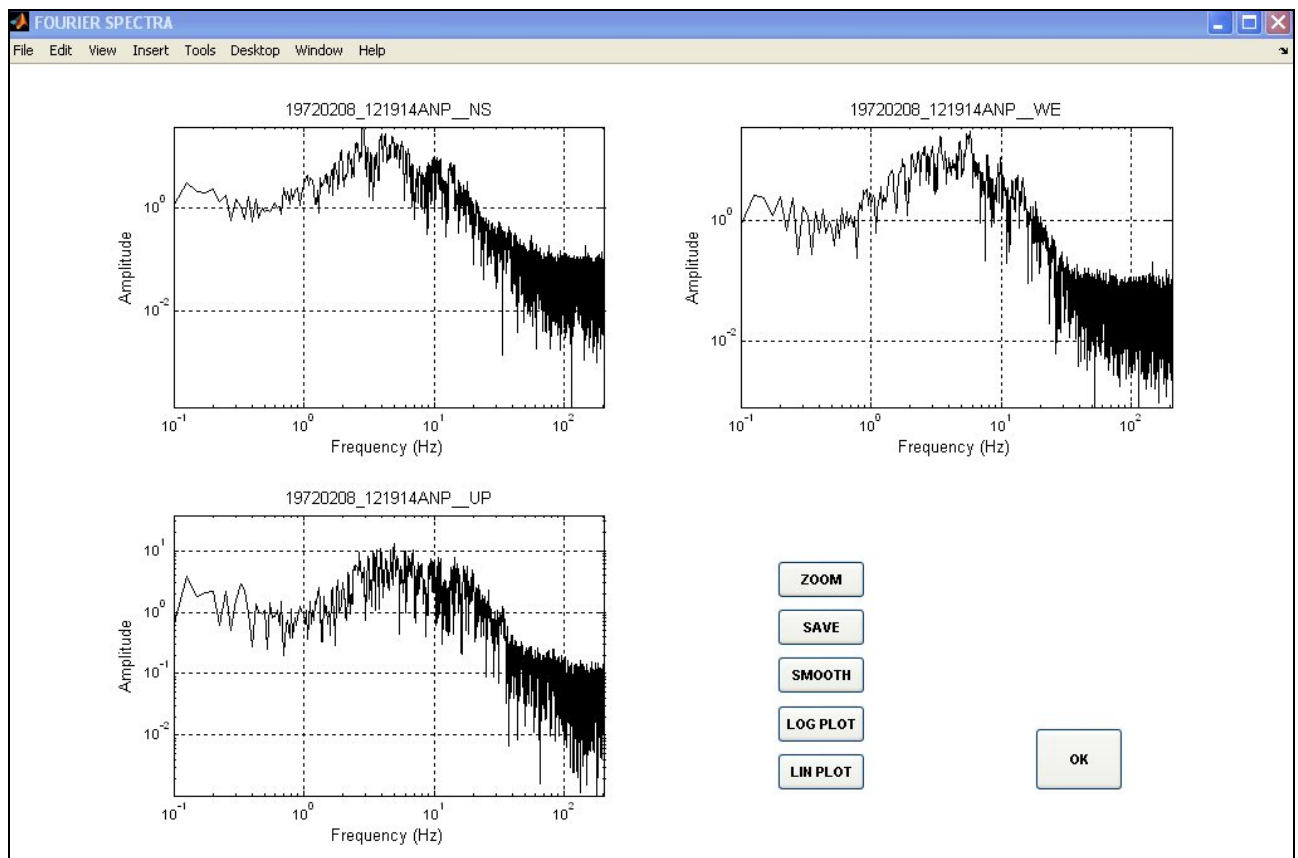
FOURIER SPECTRA

File Edit View Insert Tools Desktop Window Help

19720208_121914ANP__NS

Amplitude

$10^0$

$10^{-2}$

$10^{-1}$ $10^0$ $10^1$ $10^2$

Frequency (Hz)

19720208_121914ANP__WE

Amplitude

$10^0$

$10^{-2}$

$10^{-1}$ $10^0$ $10^1$ $10^2$

Frequency (Hz)

19720208_121914ANP__UP

Amplitude

$10^1$

$10^0$

$10^{-1}$

$10^{-2}$

$10^{-1}$ $10^0$ $10^1$ $10^2$

Frequency (Hz)

ZOOM

SAVE

SMOOTH

LOG PLOT

LIN PLOT

OK